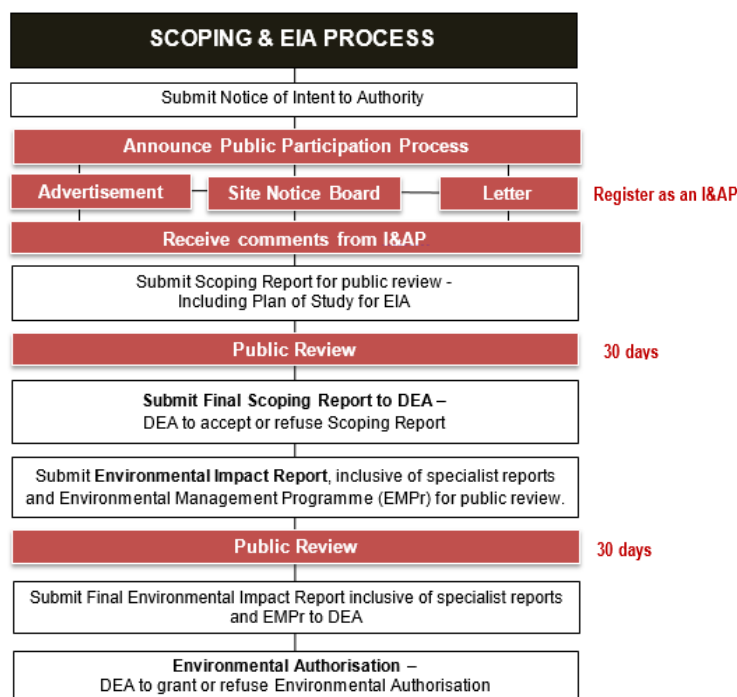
SCOPING & EIA PROCESS

Submit Notice of Intent to Authority

Announce Public Participation Process

Advertisement

Site Notice Board

Letter

Register as an I&AP

Receive comments from I&AP

Submit Scoping Report for public review - Including Plan of Study for EIA

Public Review

30 days

Submit Final Scoping Report to DEA – DEA to accept or refuse Scoping Report

Submit Environmental Impact Report, inclusive of specialist reports and Environmental Management Programme (EMPr) for public review.

Public Review

30 days

Submit Final Environmental Impact Report inclusive of specialist reports and EMPr to DEA

Environmental Authorisation – DEA to grant or refuse Environmental Authorisation